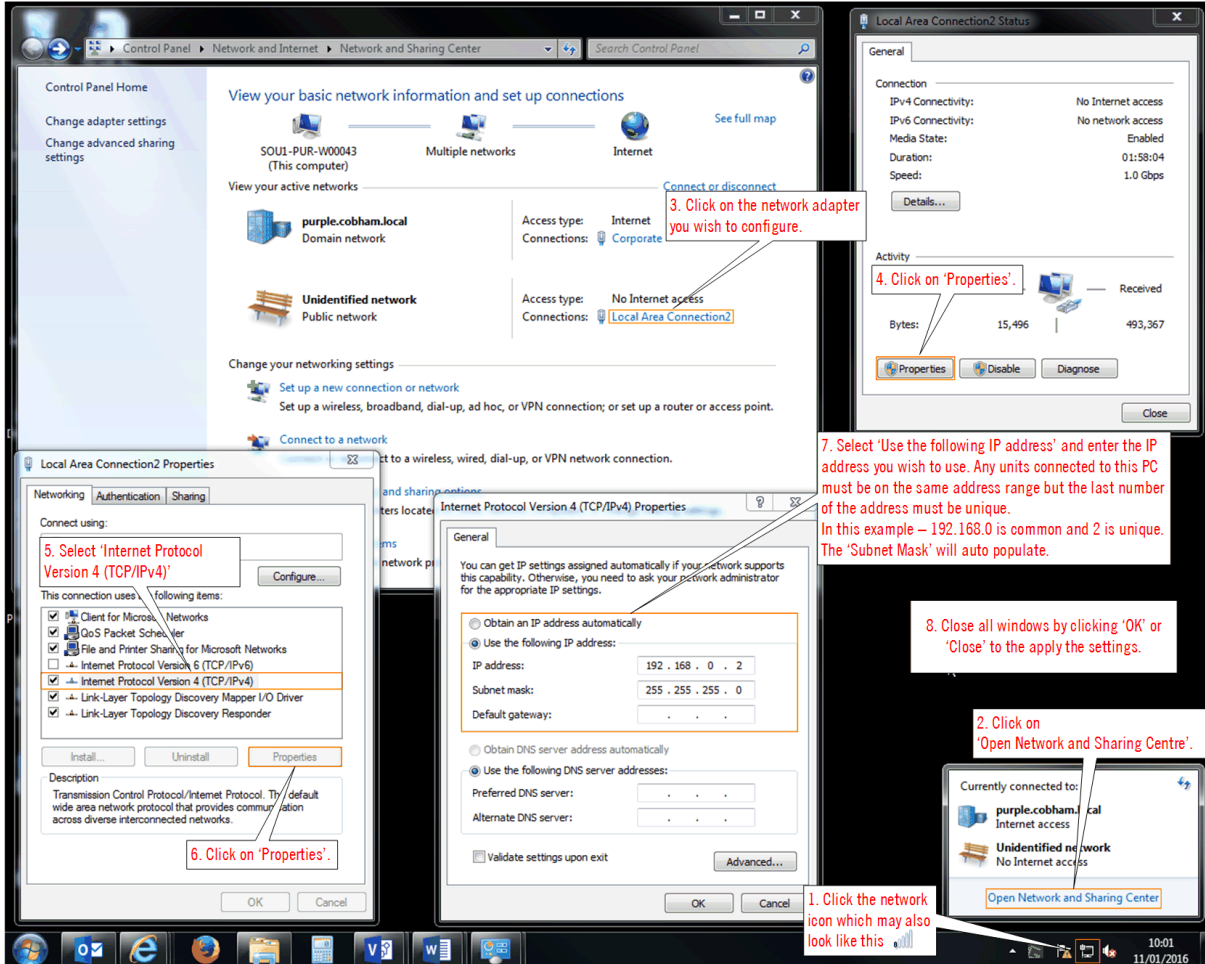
Control Panel ▸ Network and Internet ▸ Network and Sharing Center
Search Control Panel

Control Panel Home
Change adapter settings
Change advanced sharing settings

View your basic network information and set up connections
See full map
SOU1-PUR-W00043 (This computer)
Multiple networks
Internet

View your active networks
Connect or disconnect

purple.cobham.local
Domain network
Access type: Internet
Connections: Corporate

Unidentified network
Public network
Access type: No Internet access
Connections: Local Area Connection2

3. Click on the network adapter you wish to configure.

Change your networking settings
Set up a new connection or network
Set up a wireless, broadband, dial-up, ad hoc, or VPN connection; or set up a router or access point.
Connect to a network
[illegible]ct to a wireless, wired, dial-up, or VPN network connection.
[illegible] and sharing options
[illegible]ters locate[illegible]
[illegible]ms
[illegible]network pr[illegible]

Local Area Connection2 Status
General
Connection
IPv4 Connectivity: No Internet access
IPv6 Connectivity: No network access
Media State: Enabled
Duration: 01:58:04
Speed: 1.0 Gbps
Details...
Activity
Received
Bytes: 15,496 493,367
4. Click on 'Properties'.
Properties
Disable
Diagnose
Close

7. Select 'Use the following IP address' and enter the IP address you wish to use. Any units connected to this PC must be on the same address range but the last number of the address must be unique.
In this example – 192.168.0 is common and 2 is unique.
The 'Subnet Mask' will auto populate.

Local Area Connection2 Properties
Networking Authentication Sharing
Connect using:
5. Select 'Internet Protocol Version 4 (TCP/IPv4)'
Configure...
This connection uses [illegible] following items:
Client for Micros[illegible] Networks
QoS Packet Sche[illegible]
File and Printer Sharing for Microsoft Networks
Internet Protocol Version 6 (TCP/IPv6)
Internet Protocol Version 4 (TCP/IPv4)
Link-Layer Topology Discovery Mapper I/O Driver
Link-Layer Topology Discovery Responder
Install... Uninstall Properties
Description
Transmission Control Protocol/Internet Protocol. Th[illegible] default wide area network protocol that provides commu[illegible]tion across diverse interconnected networks.
6. Click on 'Properties'.
OK Cancel

Internet Protocol Version 4 (TCP/IPv4) Properties
General
You can get IP settings assigned automatically if your network supports this capability. Otherwise, you need to ask your network administrator for the appropriate IP settings.
Obtain an IP address automatically
Use the following IP address:
IP address: 192 . 168 . 0 . 2
Subnet mask: 255 . 255 . 255 . 0
Default gateway: . . .
Obtain DNS server address automatically
Use the following DNS server addresses:
Preferred DNS server: . . .
Alternate DNS server: . . .
Validate settings upon exit
Advanced...
OK Cancel

8. Close all windows by clicking 'OK' or 'Close' to the apply the settings.

2. Click on 'Open Network and Sharing Centre'.
Currently connected to:
purple.cobham.local
Internet access
Unidentified network
No Internet access
Open Network and Sharing Center

1. Click the network icon which may also look like this

10:01
11/01/2016